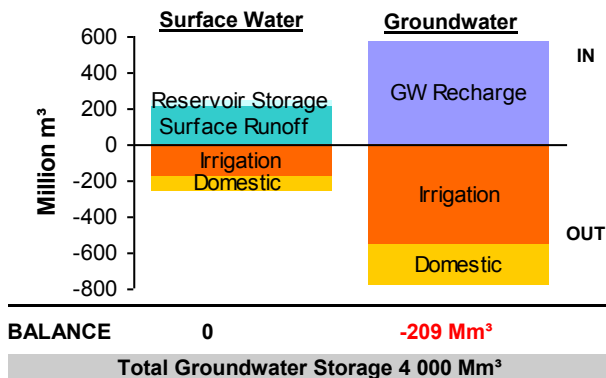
Surface Water

Groundwater

600
400
200
0
-200
-400
-600
-800

Million m³

IN

OUT

Reservoir Storage
Surface Runoff
Irrigation
Domestic

GW Recharge
Irrigation
Domestic

BALANCE 0 -209 Mm³

Total Groundwater Storage 4 000 Mm³